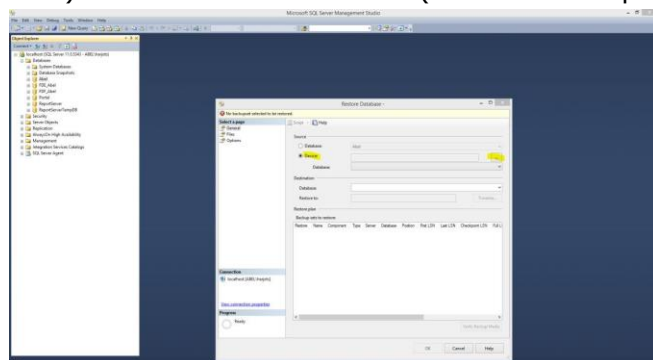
Microsoft SQL Server Management Studio

File Edit View Debug Tools Window Help

New Query

Object Explorer

Connect

localhost (SQL Server 11.0.2100 - ABG\Insights)
Databases
System Databases
Database Snapshots
Abel
FSE_Abel
JFW_Abel
Portal
ReportServer
ReportServerTempDB
Security
Server Objects
Replication
AlwaysOn High Availability
Management
Integration Services Catalogs
SQL Server Agent

Restore Database -

No backupset selected to be restored.

Select a page
General
Files
Options

Script Help

Source
Database
Device
Database

Destination
Database
Restore to:
Timeline...

Restore plan
Backup sets to restore:

| Restore | Name | Component | Type | Server | Database | Position | First LSN | Last LSN | Checkpoint LSN | Full L |
|---|---|---|---|---|---|---|---|---|---|---|

Connection
localhost [ABG\Insights]

View connection properties

Progress
Ready

Verify Backup Media

OK Cancel Help